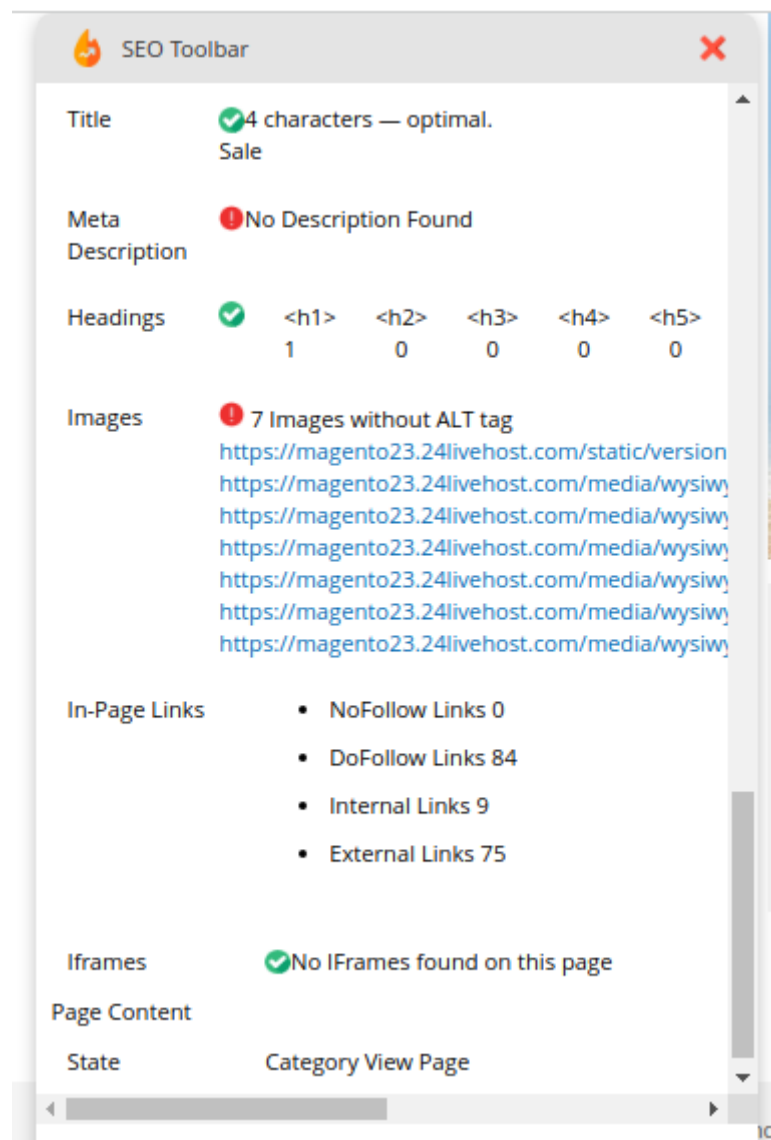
SEO Toolbar

Title 4 characters — optimal. Sale

Meta Description No Description Found

Headings

| <h1> | <h2> | <h3> | <h4> | <h5> |
|---|---|---|---|---|
| 1 | 0 | 0 | 0 | 0 |

Images 7 Images without ALT tag
https://magento23.24livehost.com/static/version
https://magento23.24livehost.com/media/wysiwy
https://magento23.24livehost.com/media/wysiwy
https://magento23.24livehost.com/media/wysiwy
https://magento23.24livehost.com/media/wysiwy
https://magento23.24livehost.com/media/wysiwy
https://magento23.24livehost.com/media/wysiwy

In-Page Links
- NoFollow Links 0
- DoFollow Links 84
- Internal Links 9
- External Links 75

Iframes No IFrames found on this page

Page Content

State Category View Page